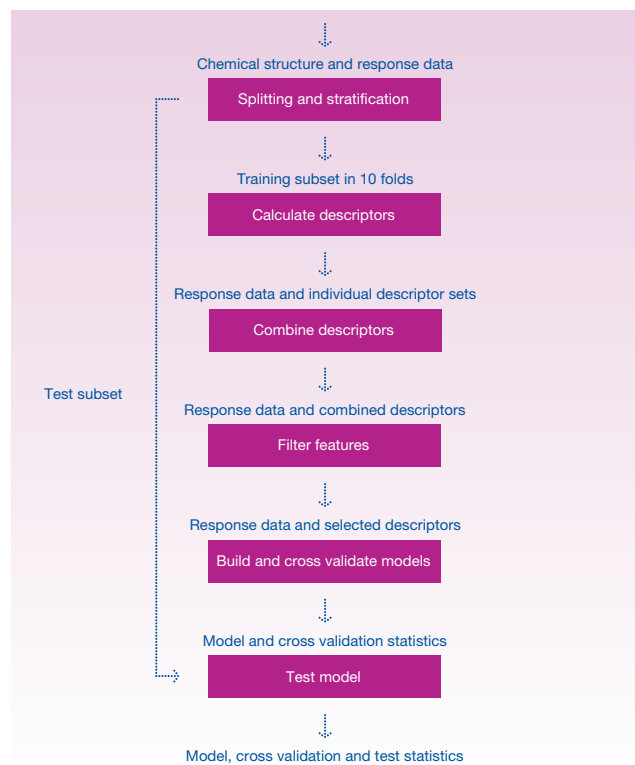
Chemical structure and response data

Splitting and stratification

Training subset in 10 folds

Calculate descriptors

Response data and individual descriptor sets

Combine descriptors

Test subset

Response data and combined descriptors

Filter features

Response data and selected descriptors

Build and cross validate models

Model and cross validation statistics

Test model

Model, cross validation and test statistics